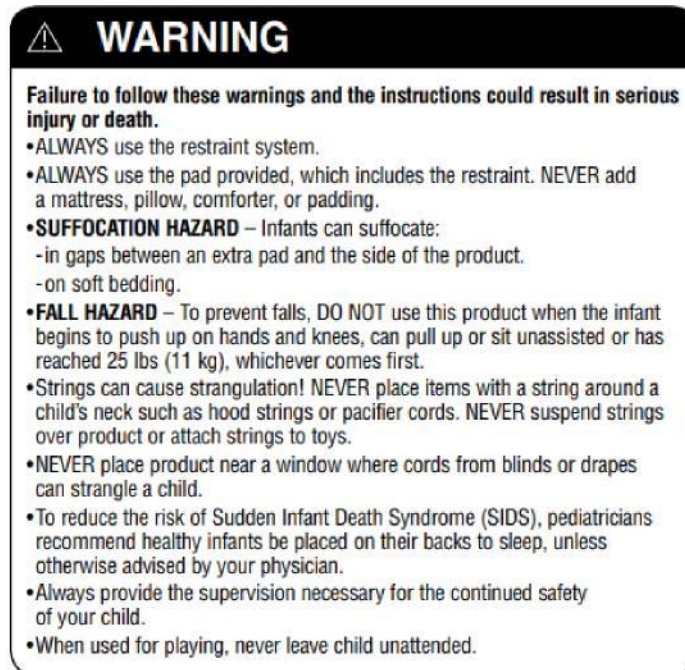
⚠ WARNING

Failure to follow these warnings and the instructions could result in serious injury or death.

•ALWAYS use the restraint system.

•ALWAYS use the pad provided, which includes the restraint. NEVER add a mattress, pillow, comforter, or padding.

•SUFFOCATION HAZARD – Infants can suffocate:
-in gaps between an extra pad and the side of the product.
-on soft bedding.

•FALL HAZARD – To prevent falls, DO NOT use this product when the infant begins to push up on hands and knees, can pull up or sit unassisted or has reached 25 lbs (11 kg), whichever comes first.

•Strings can cause strangulation! NEVER place items with a string around a child's neck such as hood strings or pacifier cords. NEVER suspend strings over product or attach strings to toys.

•NEVER place product near a window where cords from blinds or drapes can strangle a child.

•To reduce the risk of Sudden Infant Death Syndrome (SIDS), pediatricians recommend healthy infants be placed on their backs to sleep, unless otherwise advised by your physician.

•Always provide the supervision necessary for the continued safety of your child.

•When used for playing, never leave child unattended.